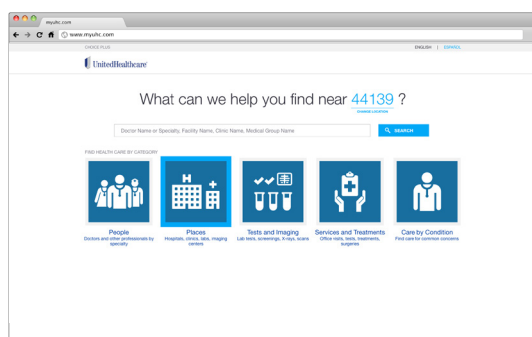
myuhc.com

www.myuhc.com

CHOICE PLUS

ENGLISH | ESPAÑOL

UnitedHealthcare

What can we help you find near 44139 ?

CHANGE LOCATION

Doctor Name or Specialty, Facility Name, Clinic Name, Medical Group Name

SEARCH

FIND HEALTH CARE BY CATEGORY

People
Doctors and other professionals by specialty

Places
Hospitals, clinics, labs, imaging centers

Tests and Imaging
Lab tests, screenings, X-rays, scans

Services and Treatments
Office visits, tests, treatments, surgeries

Care by Condition
Find care for common concerns